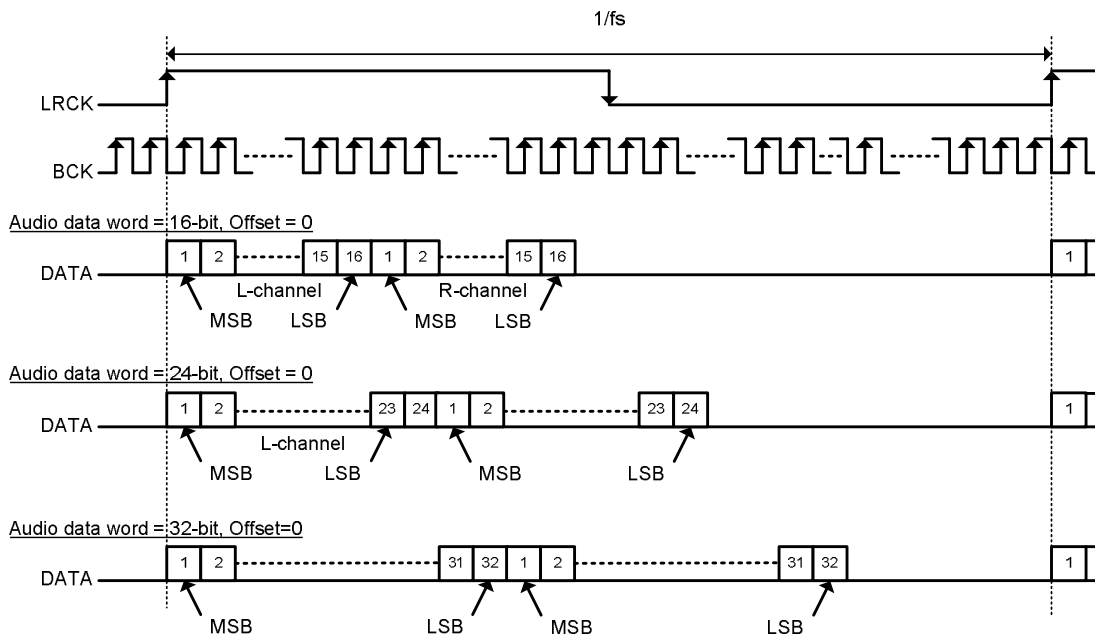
1/fs

LRCK

BCK

Audio data word = 16-bit, Offset = 0

DATA

1 2 15 16 1 2 15 16 1

L-channel R-channel

MSB LSB MSB LSB

Audio data word = 24-bit, Offset = 0

DATA

1 2 23 24 1 2 23 24 1

L-channel

MSB LSB MSB LSB

Audio data word = 32-bit, Offset=0

DATA

1 2 31 32 1 2 31 32 1

MSB LSB MSB LSB